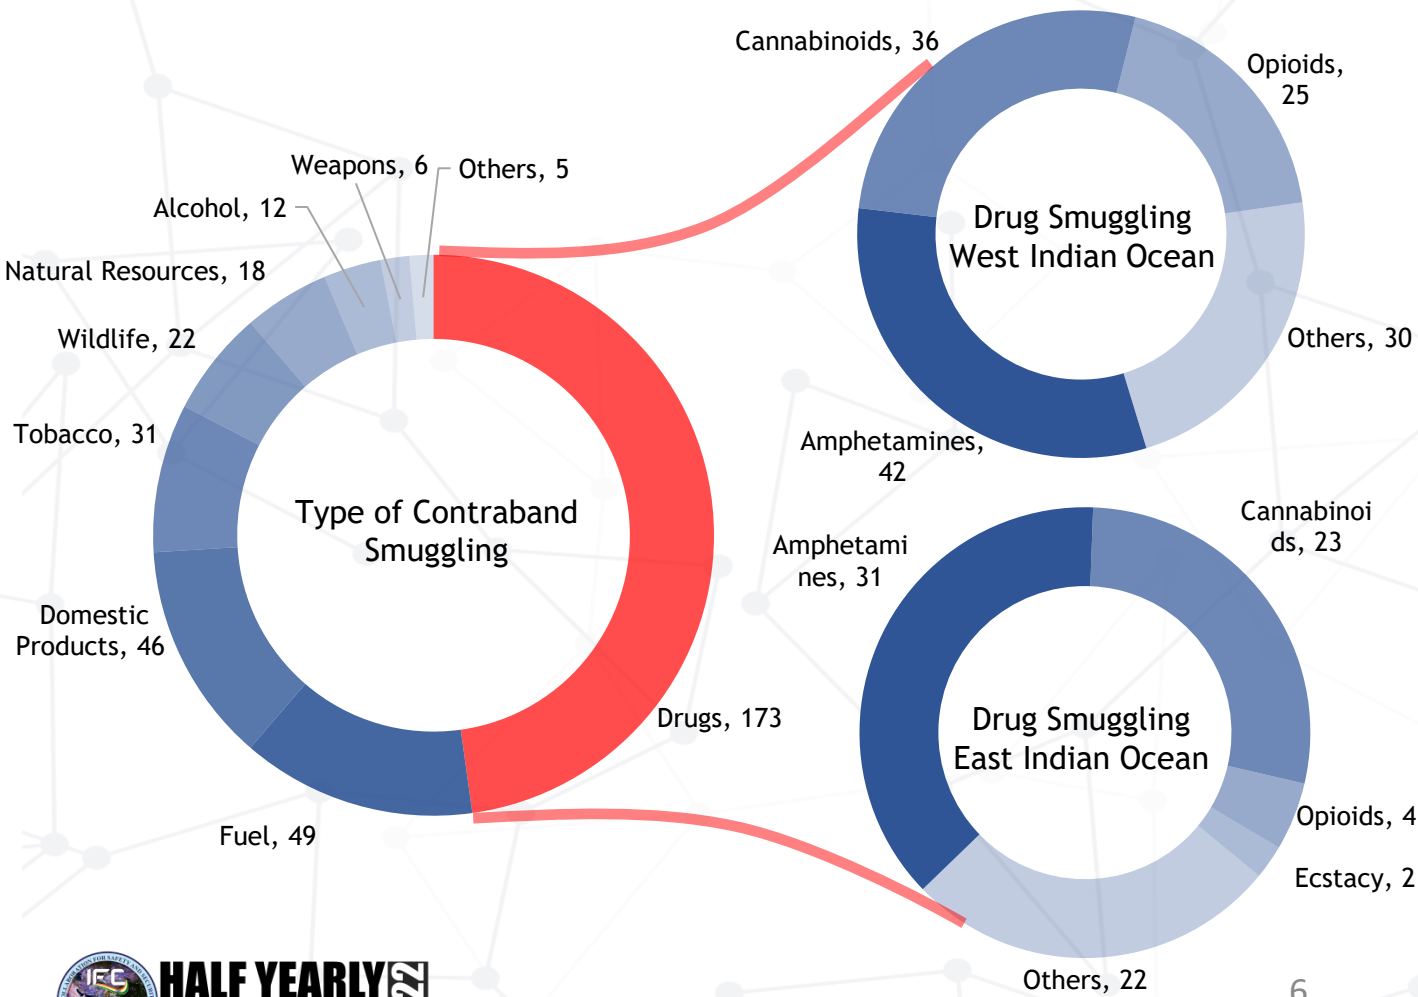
Cannabinoids, 36

Opioids, 25

Drug Smuggling West Indian Ocean

Others, 30

Amphetamines, 42

Weapons, 6

Others, 5

Alcohol, 12

Natural Resources, 18

Wildlife, 22

Tobacco, 31

Type of Contraband Smuggling

Domestic Products, 46

Fuel, 49

Drugs, 173

Cannabinoids, 23

Amphetamines, 31

Drug Smuggling East Indian Ocean

Opioids, 4

Ecstacy, 2

Others, 22

IFC

HALF YEARLY 22

6